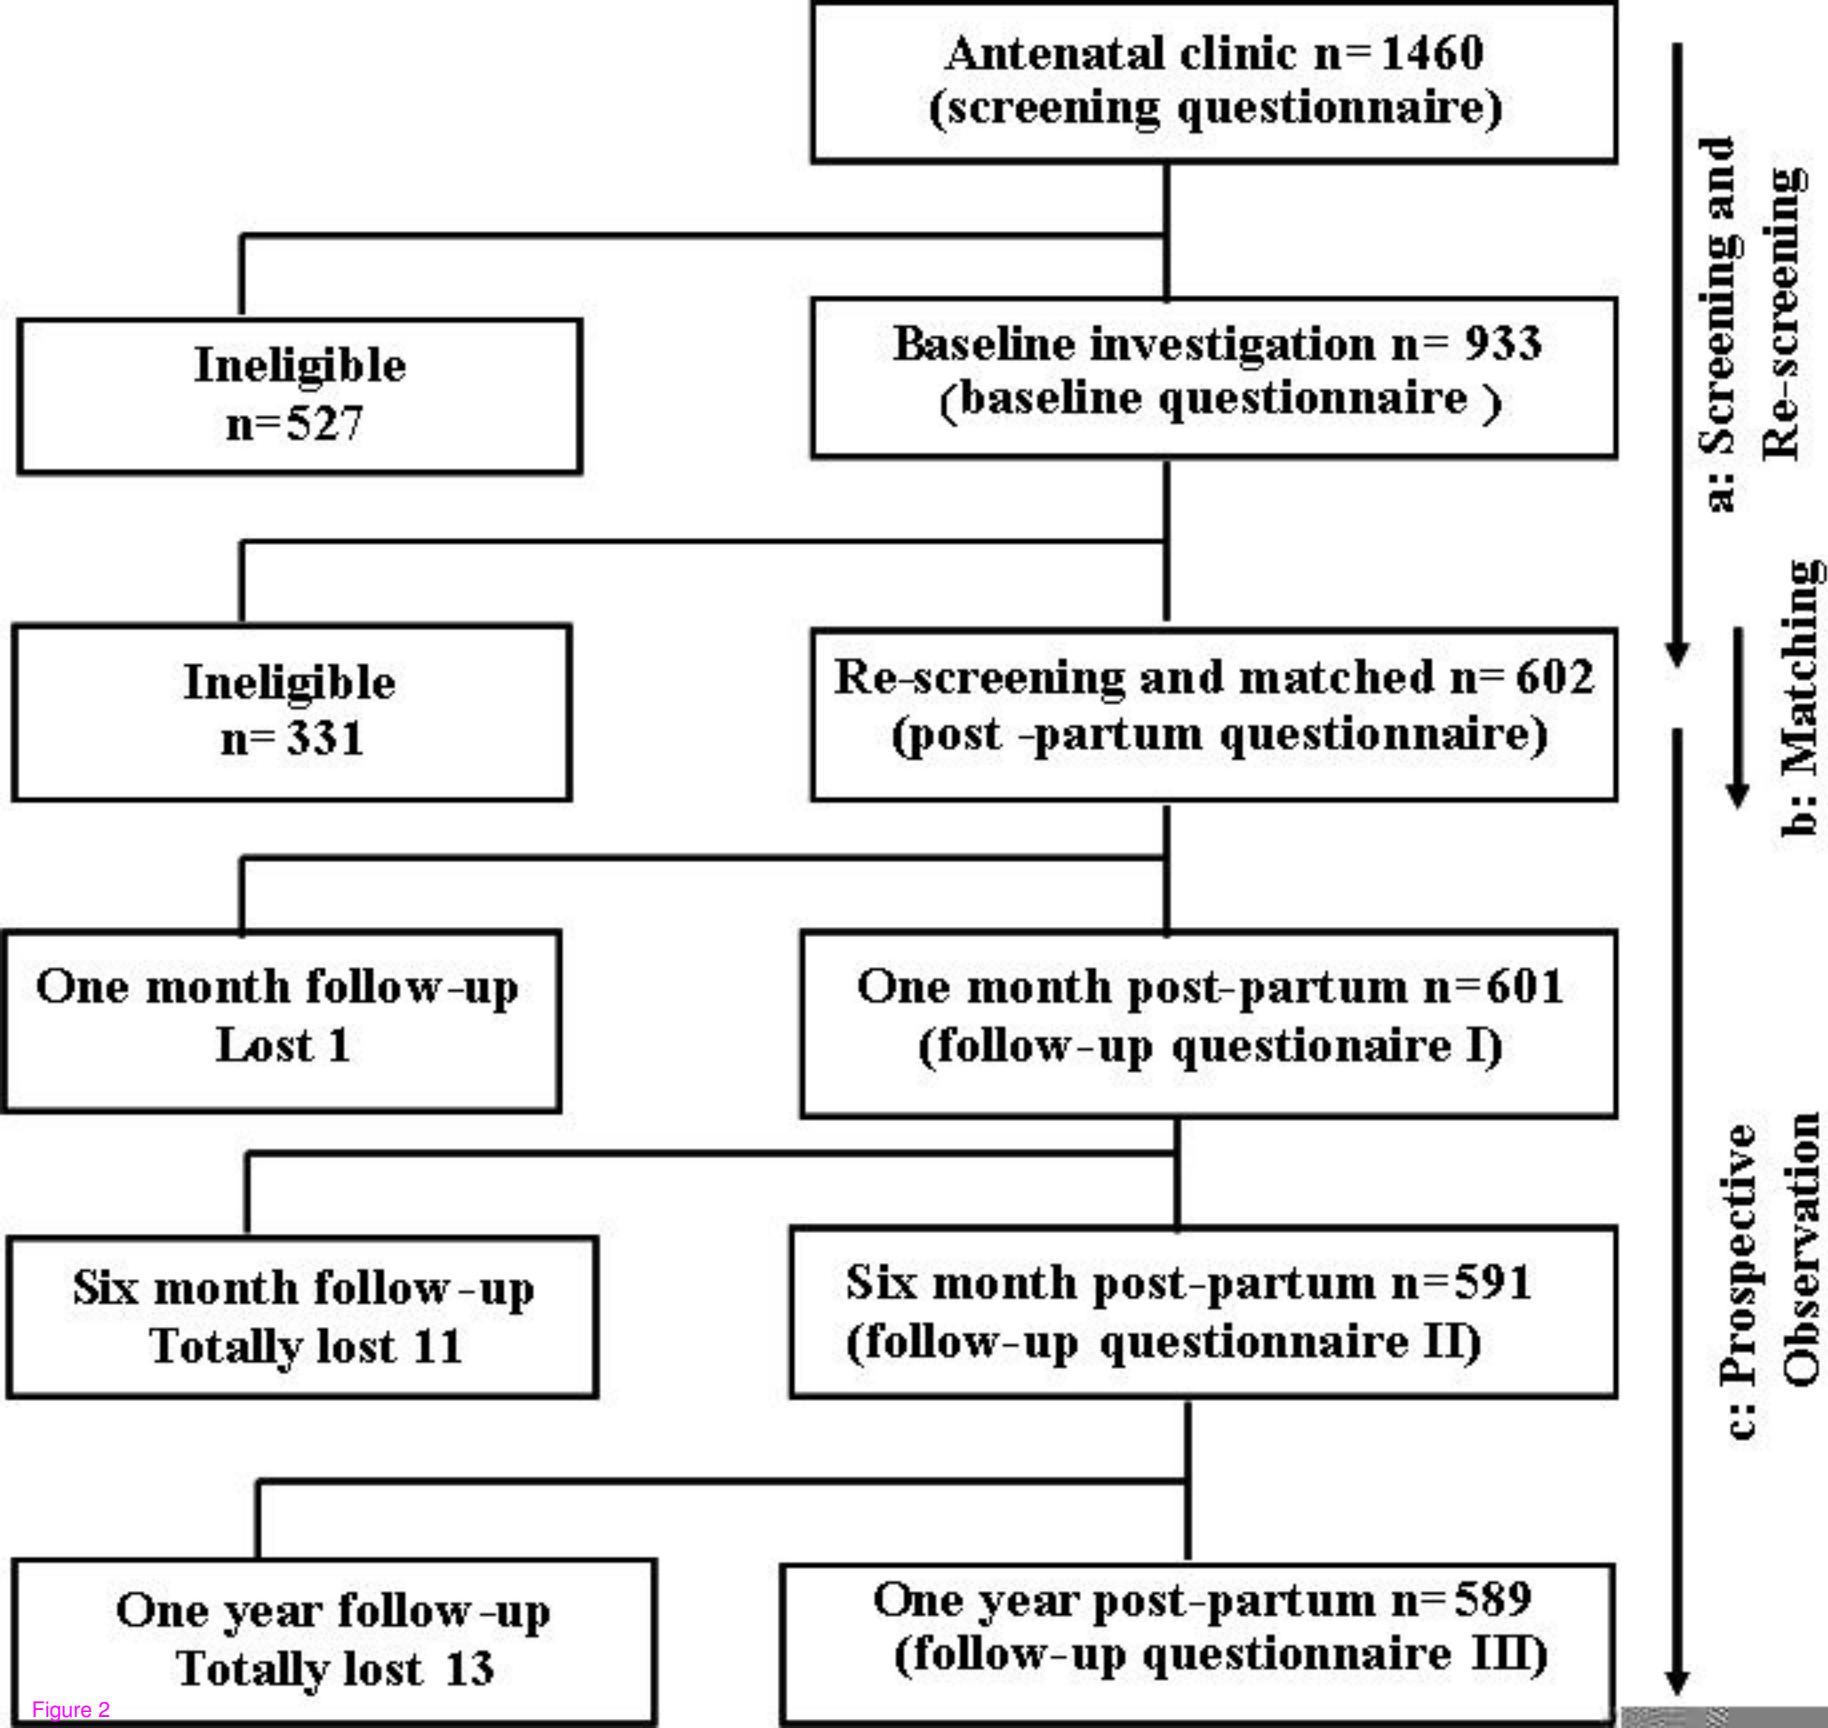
Antenatal clinic n=1460
(screening questionnaire)

Ineligible
n=527

Baseline investigation n= 933
(baseline questionnaire )

Ineligible
n= 331

Re-screening and matched n= 602
(post -partum questionnaire)

One month follow-up
Lost 1

One month post-partum n=601
(follow-up questionaire I)

Six month follow-up
Totally lost 11

Six month post-partum n=591
(follow-up questionnaire II)

One year follow-up
Totally lost 13

One year post-partum n=589
(follow-up questionnaire III)

a: Screening and Re-screening

b: Matching

c: Prospective Observation

Figure 2